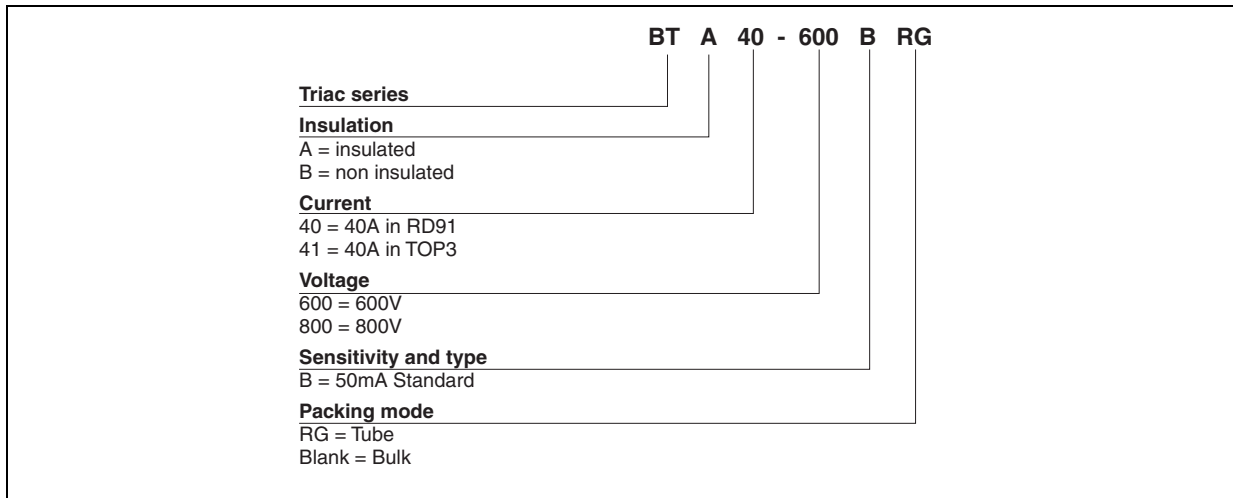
BT A 40 - 600 B RG

Triac series

Insulation
A = insulated
B = non insulated

Current
40 = 40A in RD91
41 = 40A in TOP3

Voltage
600 = 600V
800 = 800V

Sensitivity and type
B = 50mA Standard

Packing mode
RG = Tube
Blank = Bulk